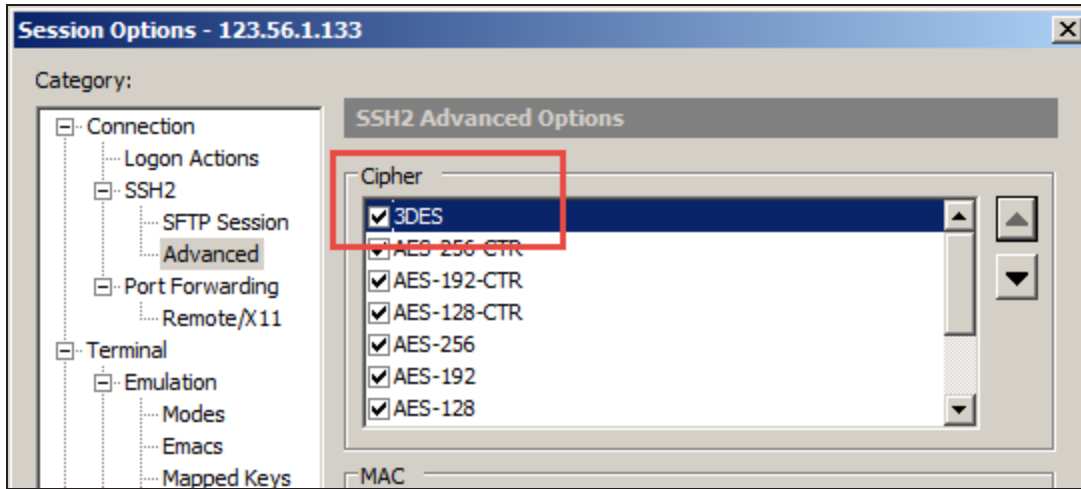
Session Options - 123.56.1.133

Category:

Connection
Logon Actions
SSH2
SFTP Session
Advanced
Port Forwarding
Remote/X11
Terminal
Emulation
Modes
Emacs
Mapped Keys

SSH2 Advanced Options

Cipher
3DES
AES-256-CTR
AES-192-CTR
AES-128-CTR
AES-256
AES-192
AES-128

MAC